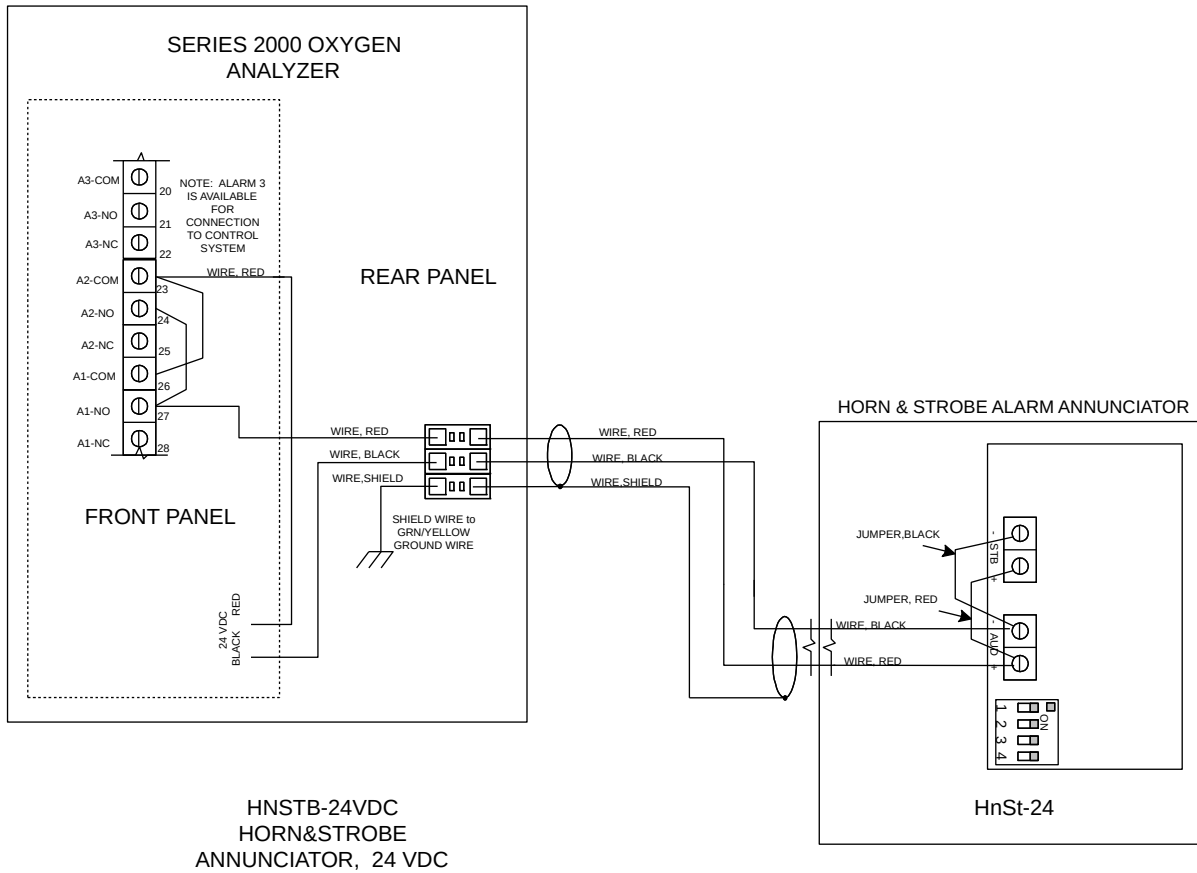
SERIES 2000 OXYGEN ANALYZER

A3-COM 20
A3-NO 21
A3-NC 22
A2-COM 23
A2-NO 24
A2-NC 25
A1-COM 26
A1-NO 27
A1-NC 28

NOTE: ALARM 3 IS AVAILABLE FOR CONNECTION TO CONTROL SYSTEM

WIRE, RED

REAR PANEL

FRONT PANEL

WIRE, RED
WIRE, BLACK
WIRE,SHIELD

SHIELD WIRE to GRN/YELLOW GROUND WIRE

24 VDC RED
BLACK

WIRE, RED
WIRE, BLACK
WIRE,SHIELD

HORN & STROBE ALARM ANNUNCIATOR

JUMPER,BLACK
- STB +
JUMPER, RED
- AUD +
WIRE, BLACK
WIRE, RED

1 2 3 4 ON

HnSt-24

HNSTB-24VDC
HORN&STROBE
ANNUNCIATOR, 24 VDC